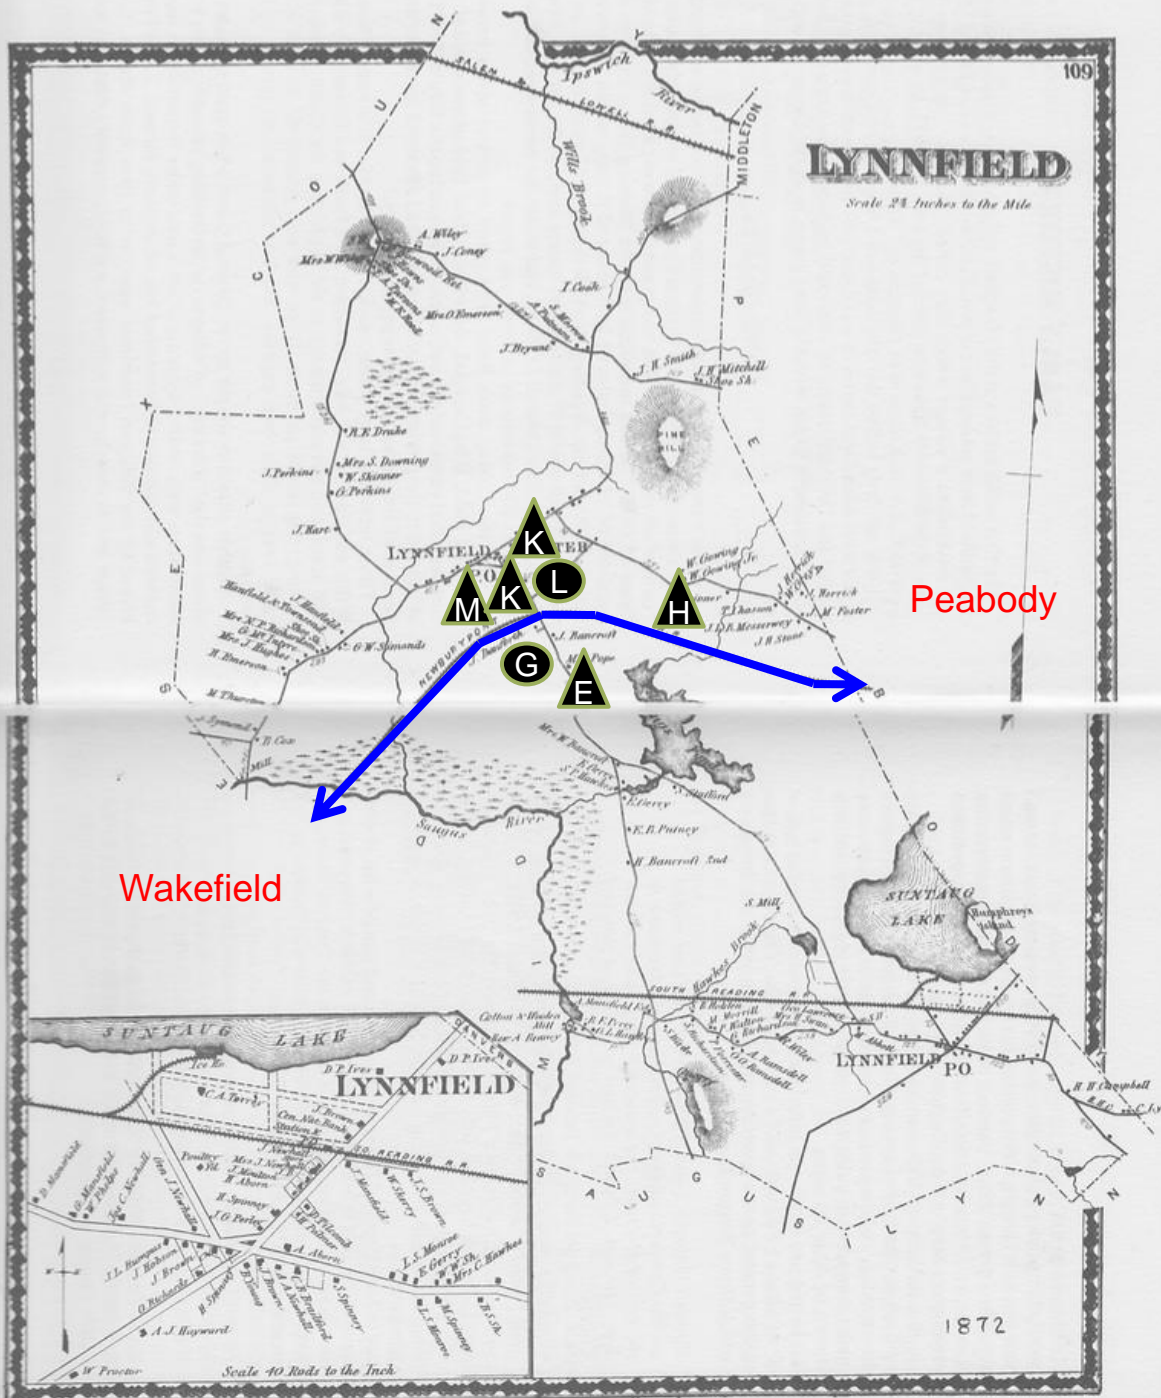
109

LYNNFIELD

Scale 2¼ Inches to the Mile

MIDDLETON

Ipswich River

SALEM & LOWELL R.R.

Wills Brook

A. Wiley
J. Carey
Mrs M Wiley
Mrs O. Emerson
J. Cook
J. Bryant
J. H. Smith
J. W. Mitchell
Shoe Sh.

PINE HILL

R. R. Drake
J. Perkins
Mrs S. Downing
W. Skinner
G. Perkins
J. Hart

LYNNFIELD CENTER

K
K
L
M
H
G
E

W. Gowing
W. Gowing Jr.
J. Herrick
M. Foster
T. Chasson
J. D. B. Messervey
J. H. Stone
J. Bancroft
Pope
G. W. Simonds
H. Emerson
M. Thurston
NEWBURYPORT TURNPIKE

Peabody

Wakefield

T. Cox
Mill

Saugus River

E. Perry
E. B. Putney
H. Bancroft 2nd
S. Mill
Hawkes Brook

SUNTAUG LAKE
Humphreys Island

SOUTH READING R.R.
LYNNFIELD PO
H. W. Campbell

S A U G U S
L Y N N

SUNTAUG LAKE
LYNNFIELD
D. P. Ives
C. A. Tarr
SO. READING R.R.
J. Newhall
A. Aborn
H. Spinney
J. G. Perley
L. S. Monroe
E. Gerry
Mrs C. Hawkes
A. J. Hayward
W. Proctor

Scale 40 Rods to the Inch

1872